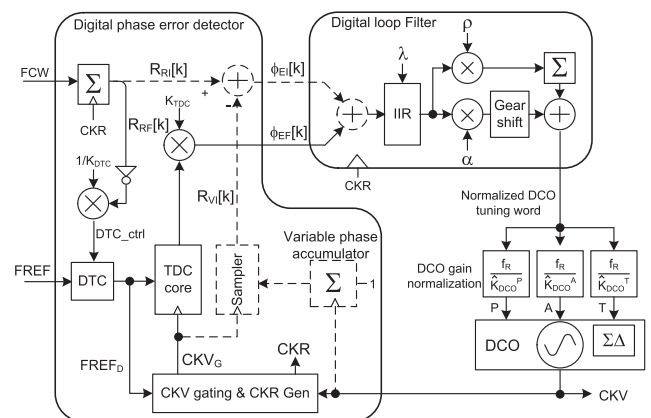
Digital phase error detector

Digital loop Filter

FCW

$\Sigma$

CKR

$R_{RI}[k]$

+

-

$\phi_{EI}[k]$

$\lambda$

$\rho$

IIR

$\Sigma$

$K_{TDC}$

$R_{RF}[k]$

$\phi_{EF}[k]$

Gear shift

$\alpha$

CKR

$1/K_{DTC}$

$R_{VI}[k]$

Normalized DCO tuning word

DTC_ctrl

Variable phase accumulator

FREF

DTC

TDC core

Sampler

$\Sigma$

1

DCO gain normalization

$\frac{f_R}{\hat{K}_{DCO}^{P}}$

$\frac{f_R}{\hat{K}_{DCO}^{A}}$

$\frac{f_R}{\hat{K}_{DCO}^{T}}$

P

A

T

$FREF_D$

$CKV_G$

CKR

DCO

$\Sigma\Delta$

CKV gating & CKR Gen

CKV